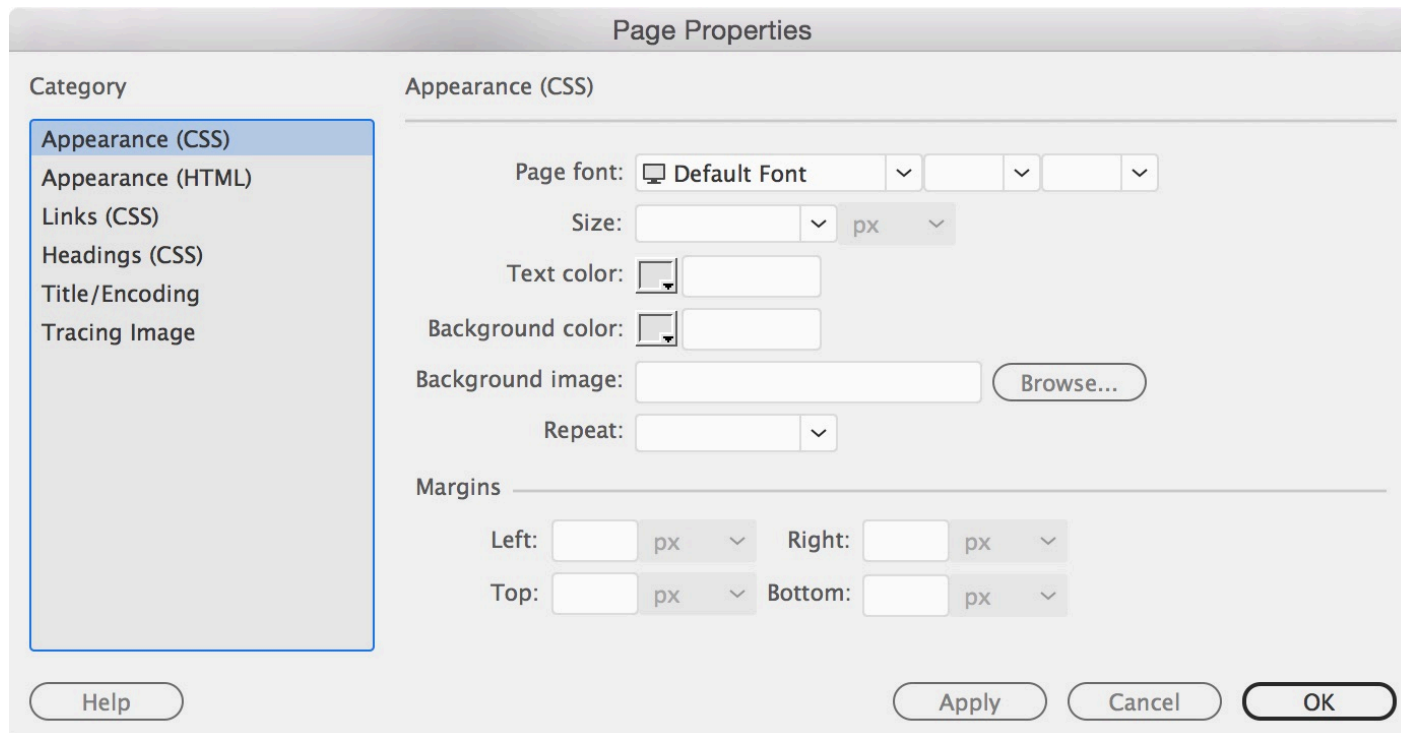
Page Properties

Category

Appearance (CSS)
Appearance (HTML)
Links (CSS)
Headings (CSS)
Title/Encoding
Tracing Image

Appearance (CSS)

Page font: Default Font

Size: px

Text color:

Background color:

Background image: Browse...

Repeat:

Margins

Left: px Right: px

Top: px Bottom: px

Help

Apply Cancel OK